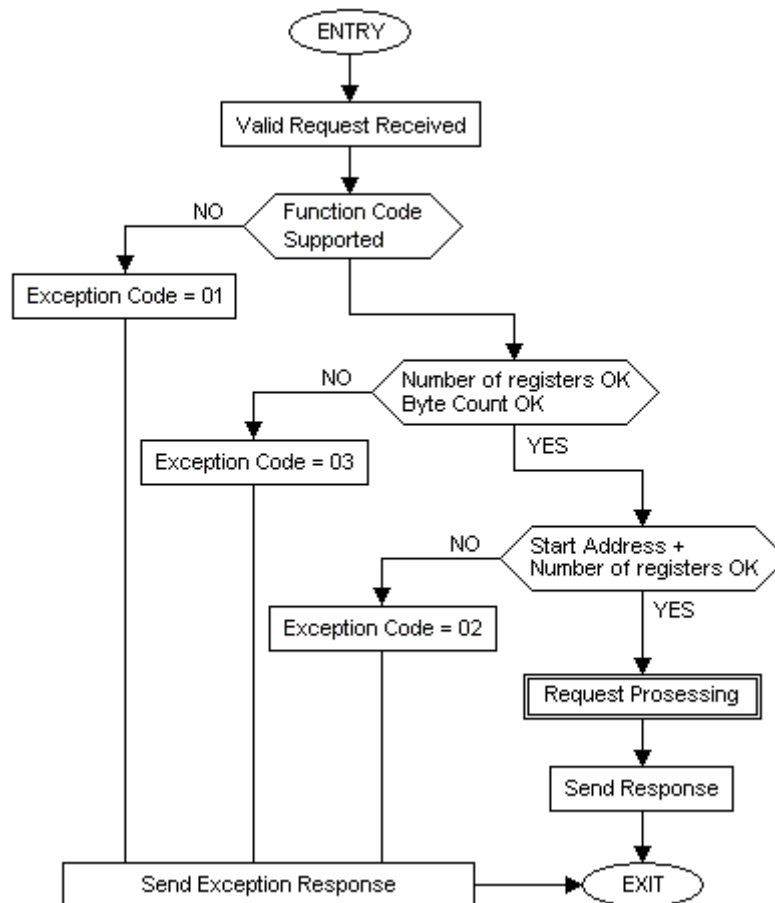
ENTRY

Valid Request Received

NO

Function Code Supported

Exception Code = 01

NO

Number of registers OK Byte Count OK

YES

Exception Code = 03

NO

Start Address + Number of registers OK

YES

Exception Code = 02

Request Prosessing

Send Response

Send Exception Response

EXIT